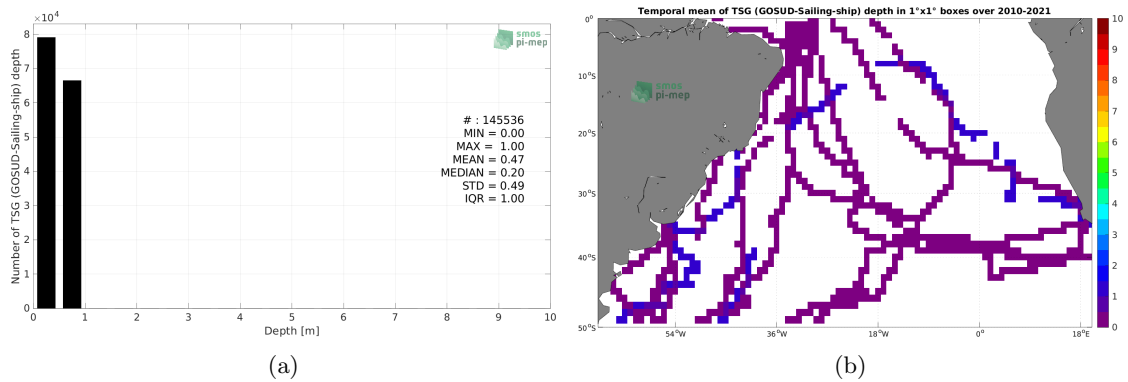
$\times 10^4$
8
7
6
5
4
3
2
1
0
Number of TSG (GOSUD-Sailing-ship) depth
smos
pi-mep
# : 145536
MIN = 0.00
MAX = 1.00
MEAN = 0.47
MEDIAN = 0.20
STD = 0.49
IQR = 1.00
0 1 2 3 4 5 6 7 8 9 10
Depth [m]

(a)

Temporal mean of TSG (GOSUD-Sailing-ship) depth in 1°x1° boxes over 2010-2021
0°
10°S
20°S
30°S
40°S
50°S
smos
pi-mep
54°W 36°W 18°W 0° 18°E
10
9
8
7
6
5
4
3
2
1
0

(b)